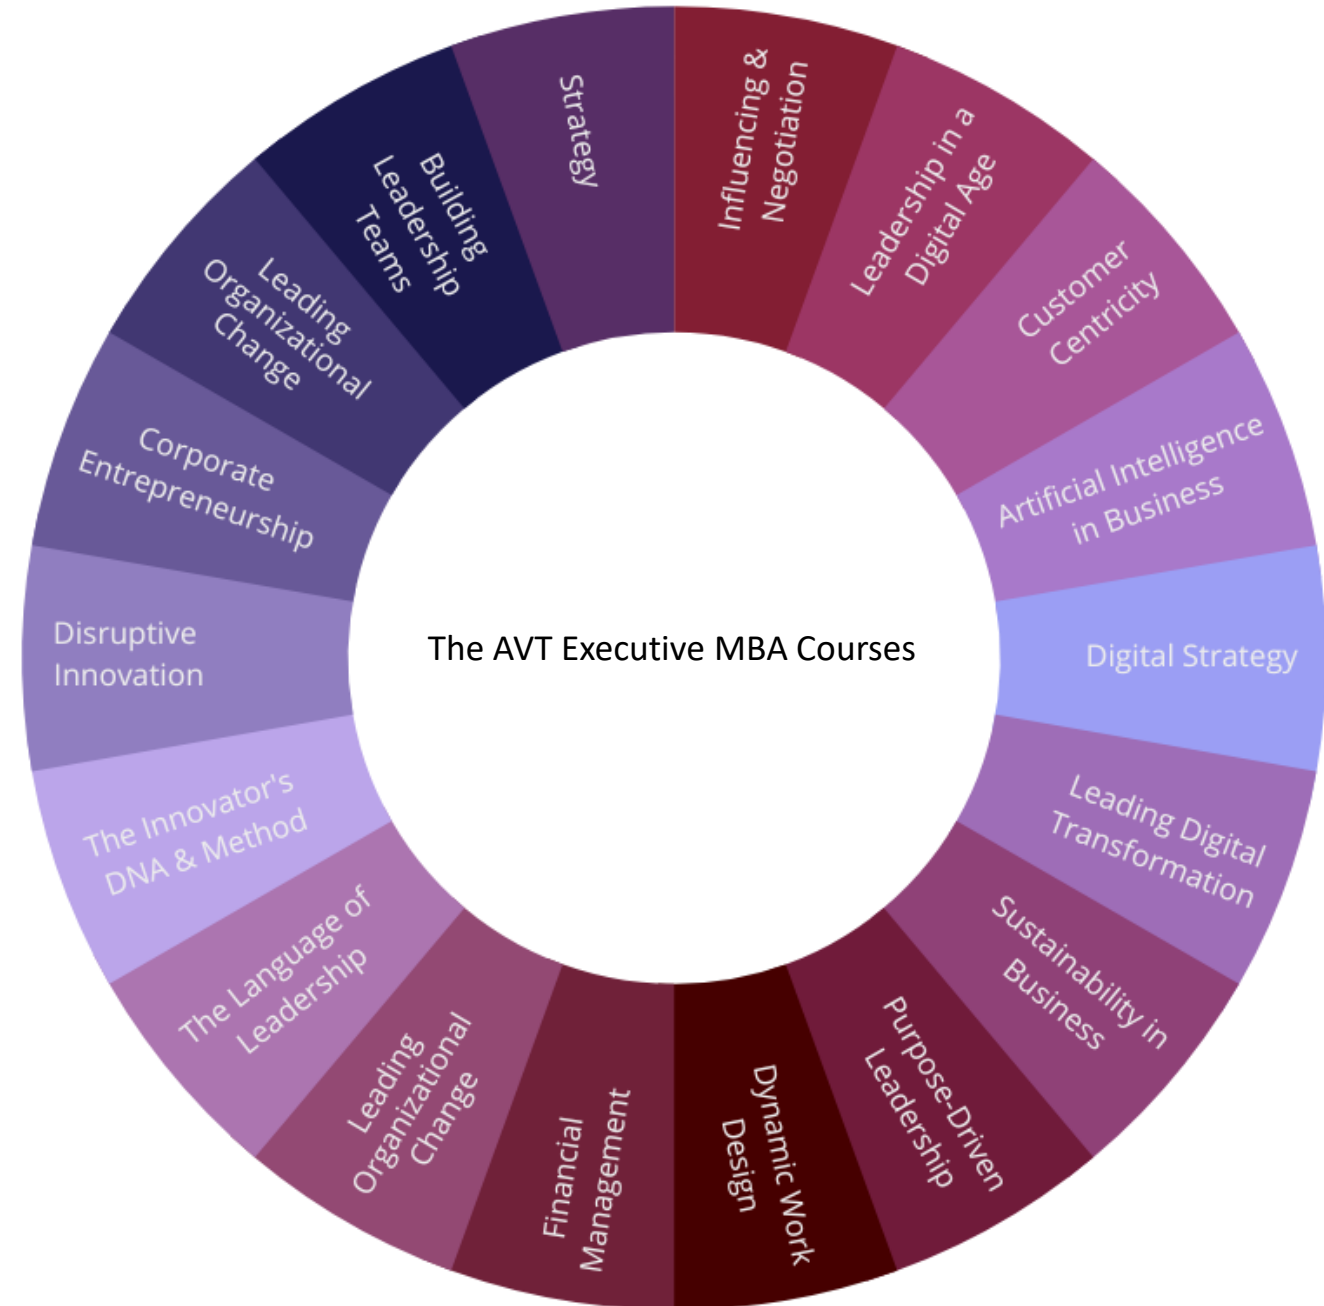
The AVT Executive MBA Courses

Influencing & Negotiation

Leadership in a Digital Age

Customer Centricity

Artificial Intelligence in Business

Digital Strategy

Leading Digital Transformation

Sustainability in Business

Purpose-Driven Leadership

Dynamic Work Design

Financial Management

Leading Organizational Change

The Language of Leadership

The Innovator's DNA & Method

Disruptive Innovation

Corporate Entrepreneurship

Leading Organizational Change

Building Leadership Teams

Strategy